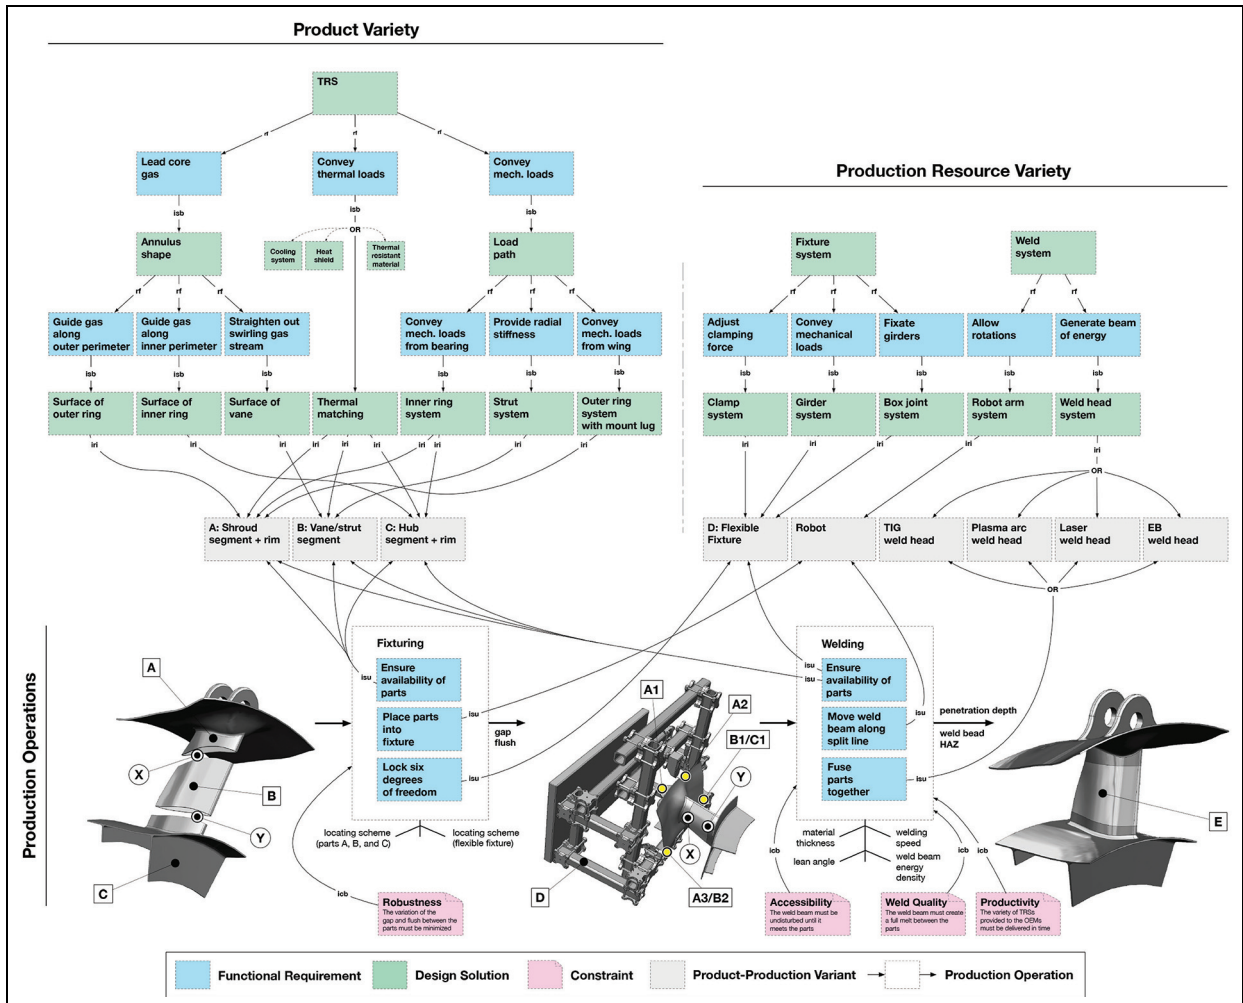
Product Variety

TRS

rf rf rf

Lead core gas

Convey thermal loads

Convey mech. loads

isb isb isb

Annulus shape

OR

Cooling system

Heat shield

Thermal resistant material

Load path

rf rf rf rf rf rf

Guide gas along outer perimeter

Guide gas along inner perimeter

Straighten out swirling gas stream

Convey mech. loads from bearing

Provide radial stiffness

Convey mech. loads from wing

isb isb isb isb isb isb

Surface of outer ring

Surface of inner ring

Surface of vane

Thermal matching

Inner ring system

Strut system

Outer ring system with mount lug

iri iri iri iri iri iri iri iri iri iri

A: Shroud segment + rim

B: Vane/strut segment

C: Hub segment + rim

Production Resource Variety

Fixture system

Weld system

rf rf rf rf rf

Adjust clamping force

Convey mechanical loads

Fixate girders

Allow rotations

Generate beam of energy

isb isb isb isb isb

Clamp system

Girder system

Box joint system

Robot arm system

Weld head system

iri iri iri iri iri

OR

D: Flexible Fixture

Robot

TIG weld head

Plasma arc weld head

Laser weld head

EB weld head

OR

Production Operations

A

X

B

Y

C

Fixturing

isu

Ensure availability of parts

Place parts into fixture

isu

Lock six degrees of freedom

isu

gap flush

locating scheme (parts A, B, and C)

locating scheme (flexible fixture)

icb

Robustness
The variation of the gap and flush between the parts must be minimized

A1

A2

B1/C1

Y

X

D

A3/B2

Welding

isu

isu

Ensure availability of parts

Move weld beam along split line

isu

Fuse parts together

isu

penetration depth

weld bead HAZ

material thickness

lean angle

welding speed

weld beam energy density

icb icb icb

Accessibility
The weld beam must be undisturbed until it meets the parts

Weld Quality
The weld beam must create a full melt between the parts

Productivity
The variety of TRSs provided to the OEMs must be delivered in time

E

Functional Requirement

Design Solution

Constraint

Product-Production Variant

Production Operation